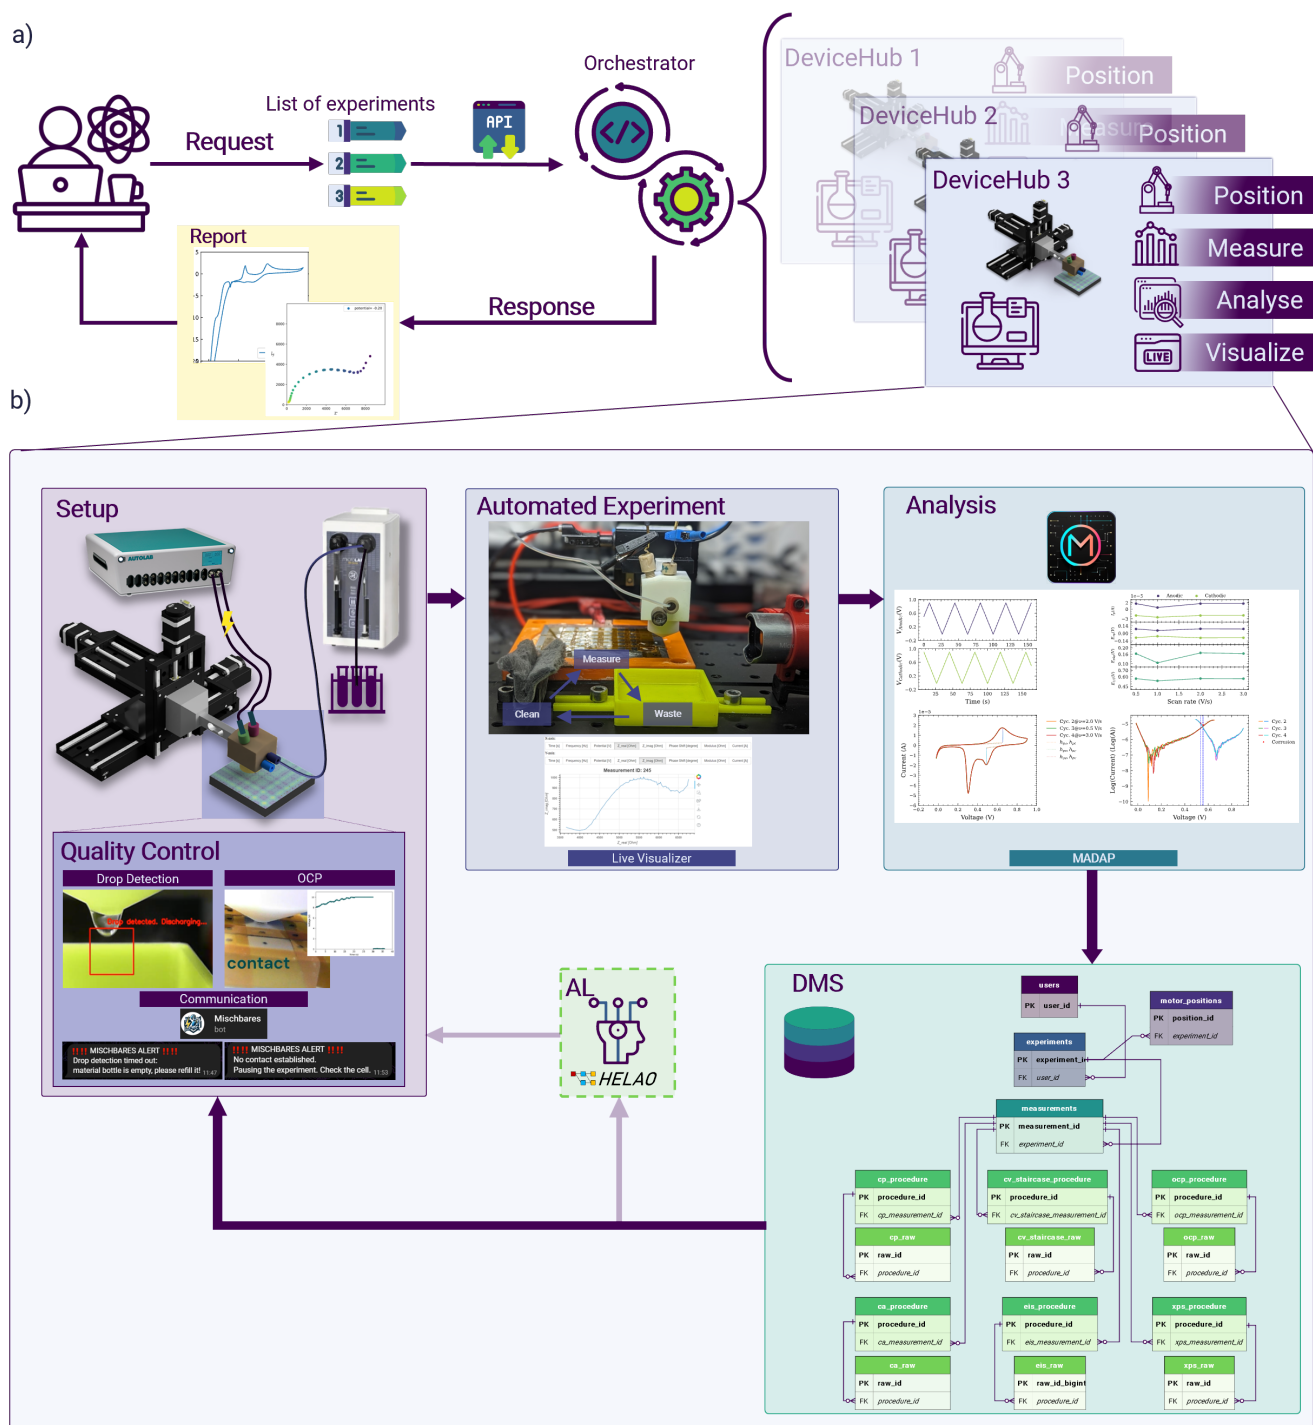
a)

List of experiments

Request

1
2
3

API

Orchestrator

Report

Response

DeviceHub 1
Position

DeviceHub 2
Measure
Position

DeviceHub 3
Position
Measure
Analyse
Visualize

b)

Setup

Automated Experiment

Measure
Clean
Waste

Measurement ID: 245

Live Visualizer

Analysis

Time (s)
Scan rate (V/s)
Voltage (V)
Voltage (V)
Current (A)
Log(Current) (Log(A))

MADAP

Quality Control

Drop Detection
OCP
Drop detected. Discharging...
contact

Communication
Mischbares
bot

!!! MISCHBARES ALERT !!!
Drop detection timed out:
material bottle is empty, please refill it! 11:47

!!! MISCHBARES ALERT !!!
No contact established.
Pausing the experiment. Check the cell. 11:53

AL
HELAO

DMS

| users | |
|---|---|
| PK | user_id |

| motor_positions | |
|---|---|
| PK | position_id |
| FK | experiment_id |

| experiments | |
|---|---|
| PK | experiment_id |
| FK | user_id |

| measurements | |
|---|---|
| PK | measurement_id |
| FK | experiment_id |

| cp_procedure | |
|---|---|
| PK | procedure_id |
| FK | cp_measurement_id |

| cv_staircase_procedure | |
|---|---|
| PK | procedure_id |
| FK | cv_staircase_measurement_id |

| ocp_procedure | |
|---|---|
| PK | procedure_id |
| FK | ocp_measurement_id |

| cp_raw | |
|---|---|
| PK | raw_id |
| FK | procedure_id |

| cv_staircase_raw | |
|---|---|
| PK | raw_id |
| FK | procedure_id |

| ocp_raw | |
|---|---|
| PK | raw_id |
| FK | procedure_id |

| ca_procedure | |
|---|---|
| PK | procedure_id |
| FK | ca_measurement_id |

| eis_procedure | |
|---|---|
| PK | procedure_id |
| FK | eis_measurement_id |

| xps_procedure | |
|---|---|
| PK | procedure_id |
| FK | xps_measurement_id |

| ca_raw | |
|---|---|
| PK | raw_id |
| FK | procedure_id |

| eis_raw | |
|---|---|
| PK | raw_id_bigint |
| FK | procedure_id |

| xps_raw | |
|---|---|
| PK | raw_id |
| FK | procedure_id |